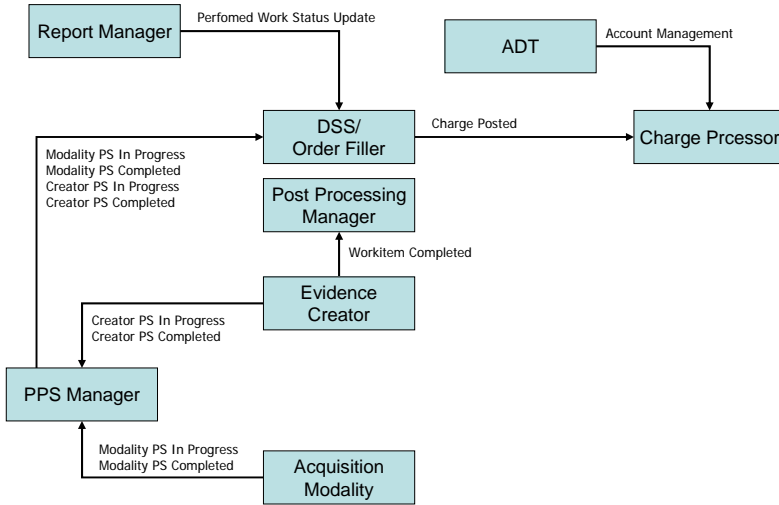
Report Manager

Perfomed Work Status Update

ADT

Account Management

DSS/ Order Filler

Charge Posted

Charge Prcessor

Modality PS In Progress
Modality PS Completed
Creator PS In Progress
Creator PS Completed

Post Processing Manager

Workitem Completed

Evidence Creator

Creator PS In Progress
Creator PS Completed

PPS Manager

Modality PS In Progress
Modality PS Completed

Acquisition Modality